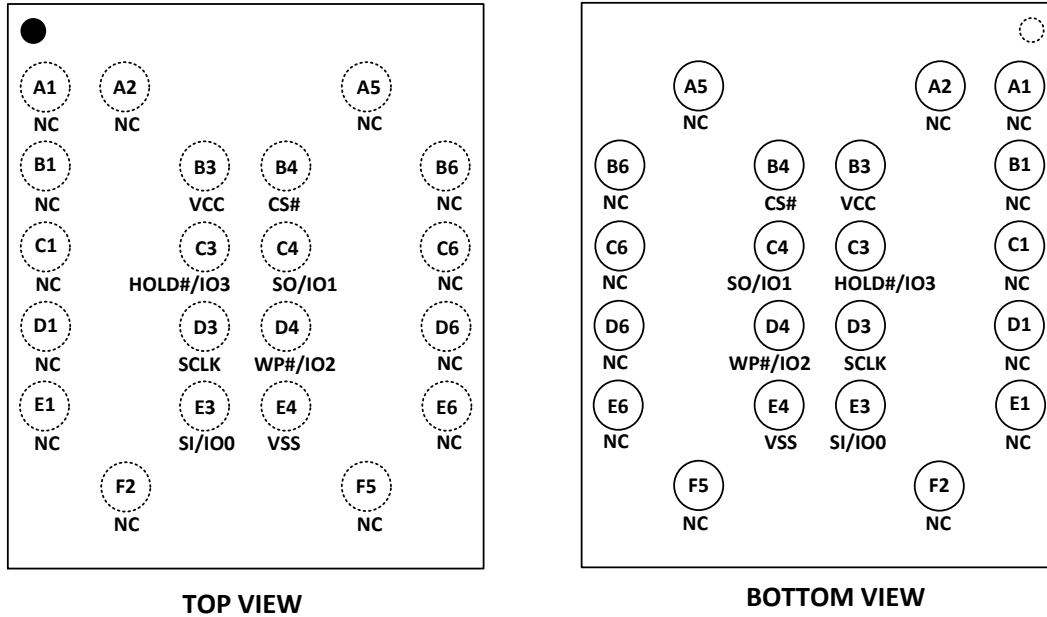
A1
NC
A2
NC
A5
NC
B1
NC
B3
VCC
B4
CS#
B6
NC
C1
NC
C3
HOLD#/IO3
C4
SO/IO1
C6
NC
D1
NC
D3
SCLK
D4
WP#/IO2
D6
NC
E1
NC
E3
SI/IO0
E4
VSS
E6
NC
F2
NC
F5
NC

TOP VIEW

A5
NC
A2
NC
A1
NC
B6
NC
B4
CS#
B3
VCC
B1
NC
C6
NC
C4
SO/IO1
C3
HOLD#/IO3
C1
NC
D6
NC
D4
WP#/IO2
D3
SCLK
D1
NC
E6
NC
E4
VSS
E3
SI/IO0
E1
NC
F5
NC
F2
NC

BOTTOM VIEW